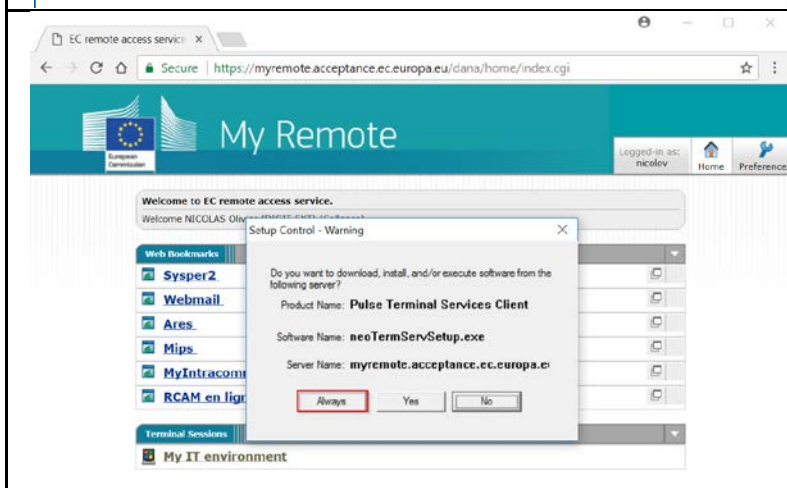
EC remote access service ×

Secure | https://myremote.acceptance.ec.europa.eu/dana/home/index.cgi

European Commission

My Remote

Logged-in as: nicolov

Home

Preference

Welcome to EC remote access service.

Welcome NICOLAS Oliv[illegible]

Web Bookmarks

Sysper2

Webmail

Ares

Mips

MyIntracom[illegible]

RCAM en lig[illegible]

Terminal Sessions

My IT environment

Setup Control - Warning

Do you want to download, install, and/or execute software from the following server?

Product Name: Pulse Terminal Services Client

Software Name: neoTermServSetup.exe

Server Name: myremote.acceptance.ec.europa.e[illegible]

Always

Yes

No